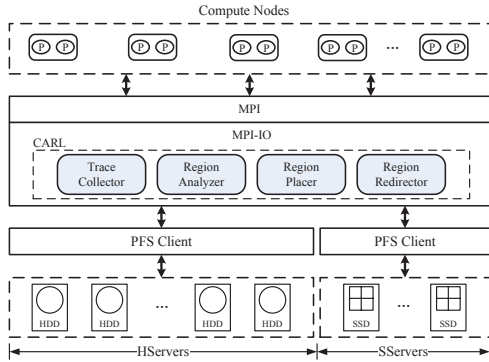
Compute Nodes

P P P P P P P P ... P P

MPI

MPI-IO

CARL

Trace Collector

Region Analyzer

Region Placer

Region Redirector

PFS Client

PFS Client

HDD HDD ... HDD HDD

SSD ... SSD

HServers

SServers